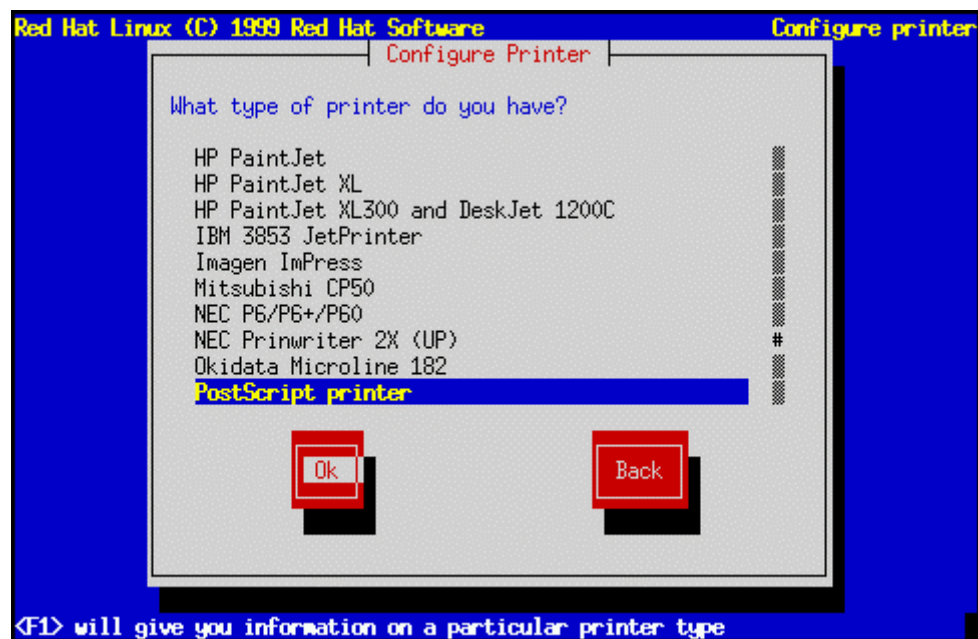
Red Hat Linux (C) 1999 Red Hat Software

Configure printer

Configure Printer

What type of printer do you have?

HP PaintJet
HP PaintJet XL
HP PaintJet XL300 and DeskJet 1200C
IBM 3853 JetPrinter
Imagen ImPress
Mitsubishi CP50
NEC P6/P6+/P60
NEC Prinwriter 2X (UP)
Okidata Microline 182
PostScript printer

#

Ok

Back

<F1> will give you information on a particular printer type